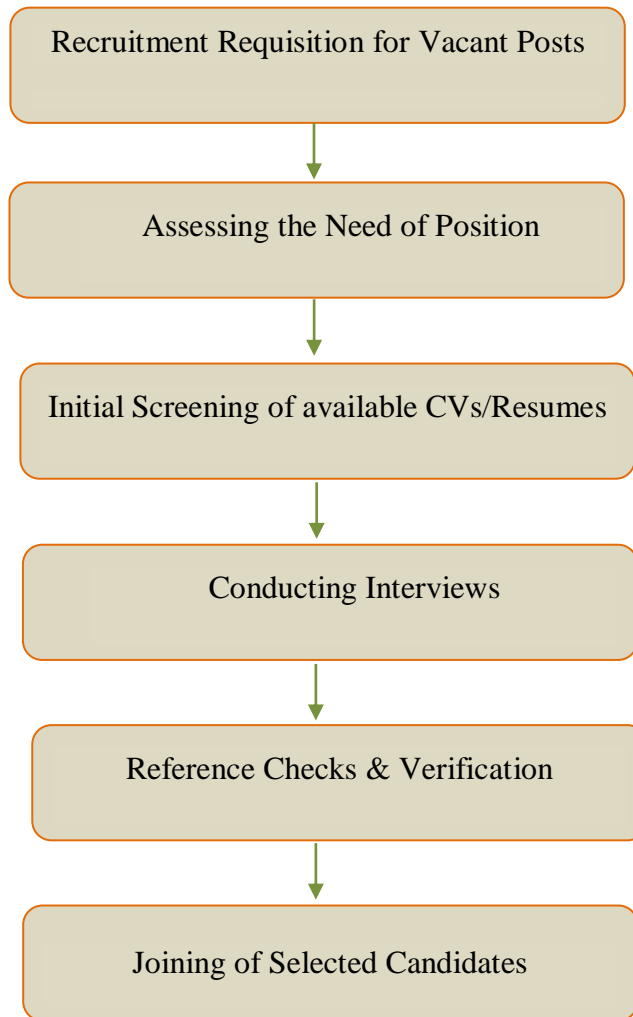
Recruitment Requisition for Vacant Posts

Assessing the Need of Position

Initial Screening of available CVs/Resumes

Conducting Interviews

Reference Checks & Verification

Joining of Selected Candidates